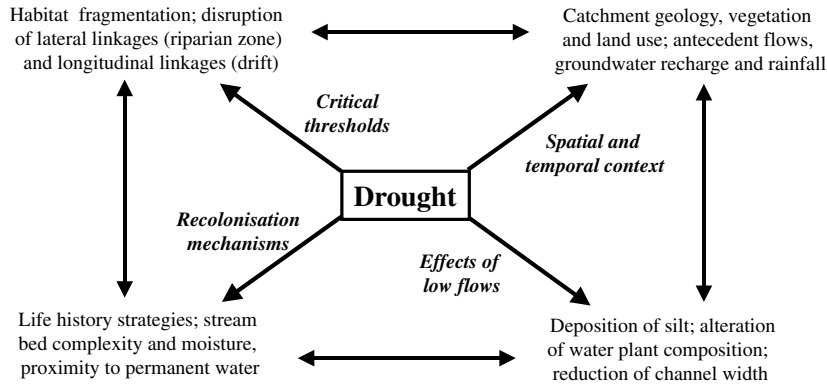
Habitat fragmentation; disruption of lateral linkages (riparian zone) and longitudinal linkages (drift)

Catchment geology, vegetation and land use; antecedent flows, groundwater recharge and rainfall

Critical thresholds

Spatial and temporal context

Drought

Recolonisation mechanisms

Effects of low flows

Life history strategies; stream bed complexity and moisture, proximity to permanent water

Deposition of silt; alteration of water plant composition; reduction of channel width